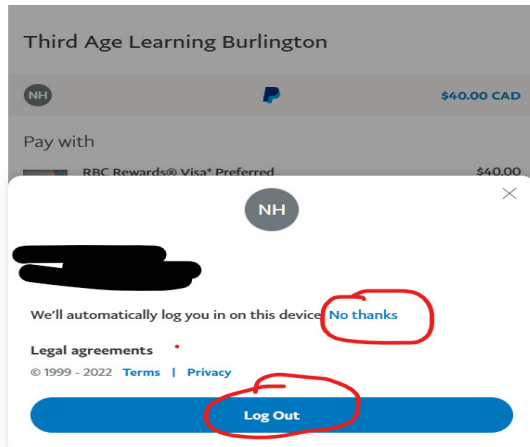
Third Age Learning Burlington

NH

$40.00 CAD

Pay with

RBC Rewards® Visa* Preferred

$40.00

NH

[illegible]

We'll automatically log you in on this device No thanks

Legal agreements

© 1999 - 2022 Terms | Privacy

Log Out